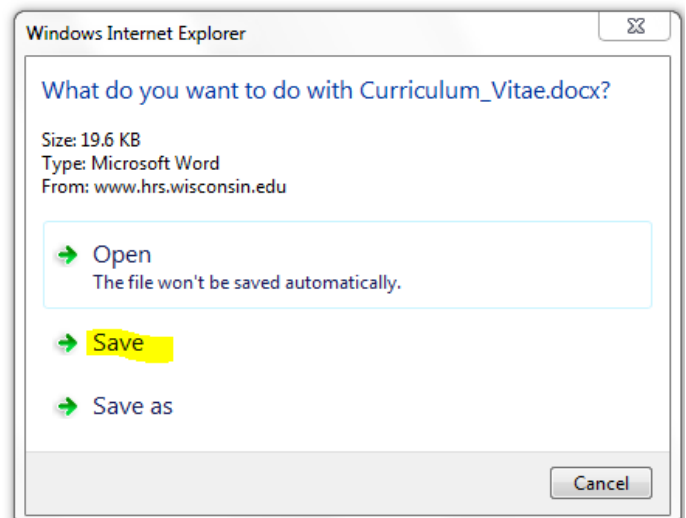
Windows Internet Explorer

What do you want to do with Curriculum_Vitae.docx?

Size: 19.6 KB
Type: Microsoft Word
From: www.hrs.wisconsin.edu

Open
The file won't be saved automatically.

Save

Save as

Cancel